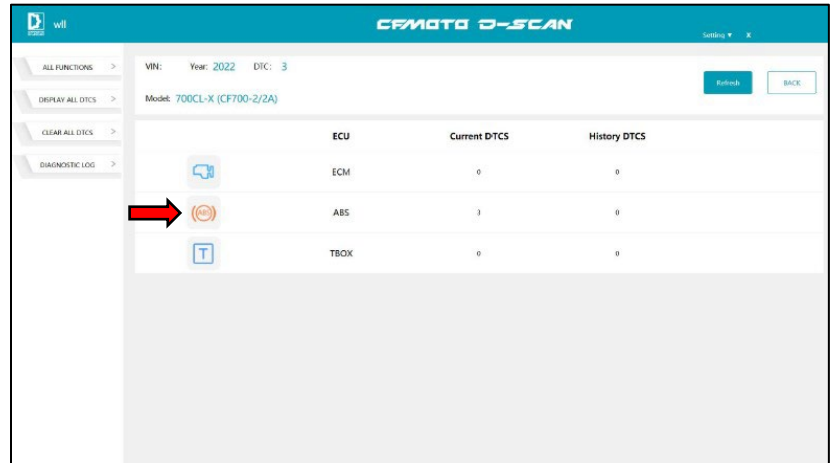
wll

CFMOTO D-SCAN

Setting ▼ X

ALL FUNCTIONS >

DISPLAY ALL DTCS >

CLEAR ALL DTCS >

DIAGNOSTIC LOG >

VIN: Year: 2022 DTC: 3

Model: 700CL-X (CF700-2/2A)

Refresh

BACK

| | ECU | Current DTCS | History DTCS |
|---|---|---|---|
| | ECM | 0 | 0 |
| ABS | ABS | 3 | 0 |
| T | TBOX | 0 | 0 |